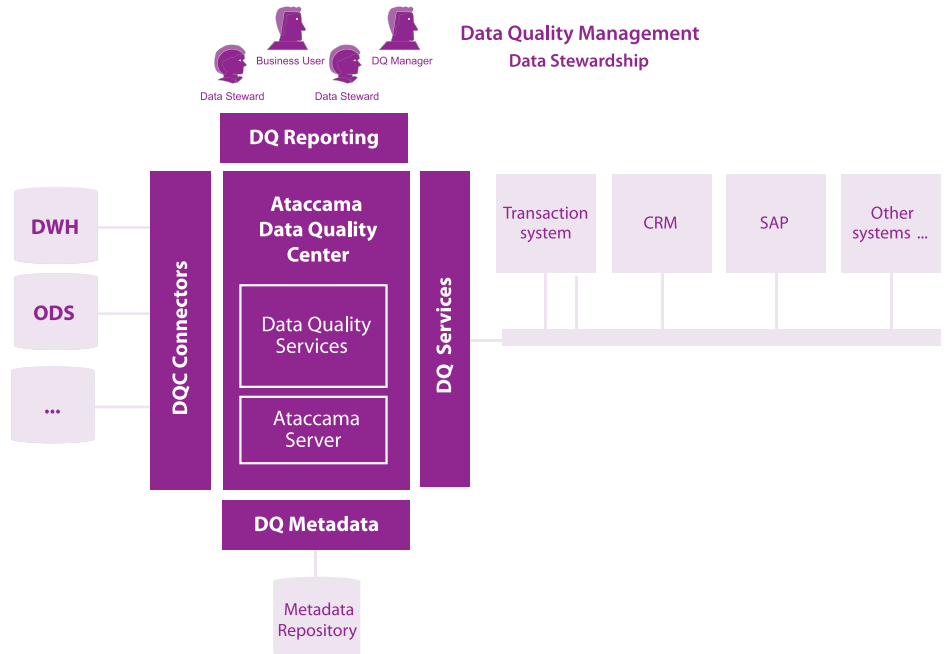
Business User
DQ Manager
Data Steward
Data Steward

Data Quality Management
Data Stewardship

DQ Reporting

DWH

ODS

...

DQC Connectors

Ataccama Data Quality Center

Data Quality Services

Ataccama Server

DQ Services

Transaction system

CRM

SAP

Other systems ...

DQ Metadata

Metadata Repository